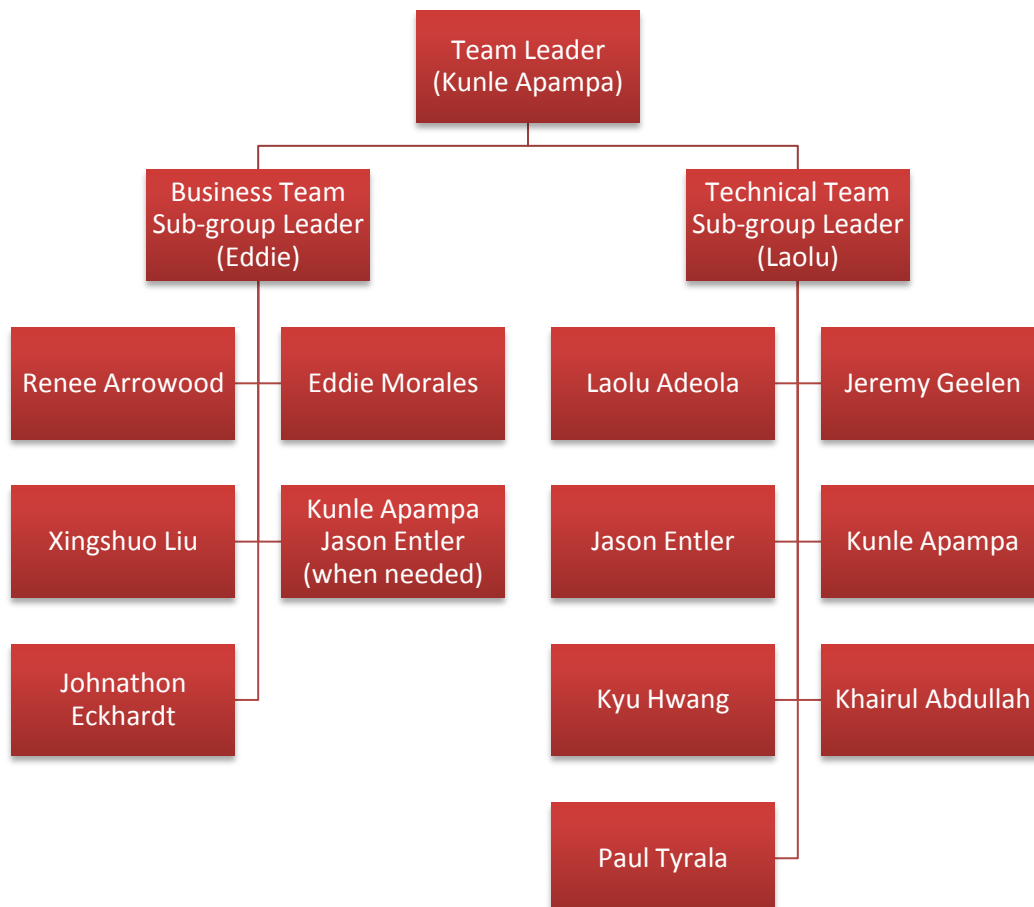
Team Leader
(Kunle Apampa)

Business Team
Sub-group Leader
(Eddie)

Technical Team
Sub-group Leader
(Laolu)

Renee Arrowood

Eddie Morales

Xingshuo Liu

Kunle Apampa
Jason Entler
(when needed)

Johnathon Eckhardt

Laolu Adeola

Jeremy Geelen

Jason Entler

Kunle Apampa

Kyu Hwang

Khairul Abdullah

Paul Tyrala